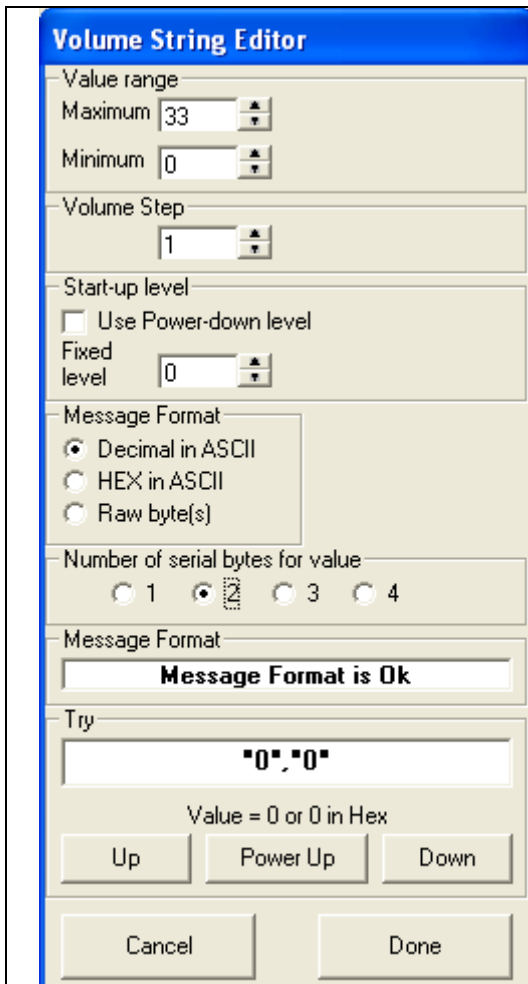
Volume String Editor

Value range
Maximum 33
Minimum 0

Volume Step
1

Start-up level
Use Power-down level
Fixed level 0

Message Format
Decimal in ASCII
HEX in ASCII
Raw byte(s)

Number of serial bytes for value
1 2 3 4

Message Format
Message Format is Ok

Try
"0","0"

Value = 0 or 0 in Hex

Up Power Up Down

Cancel Done